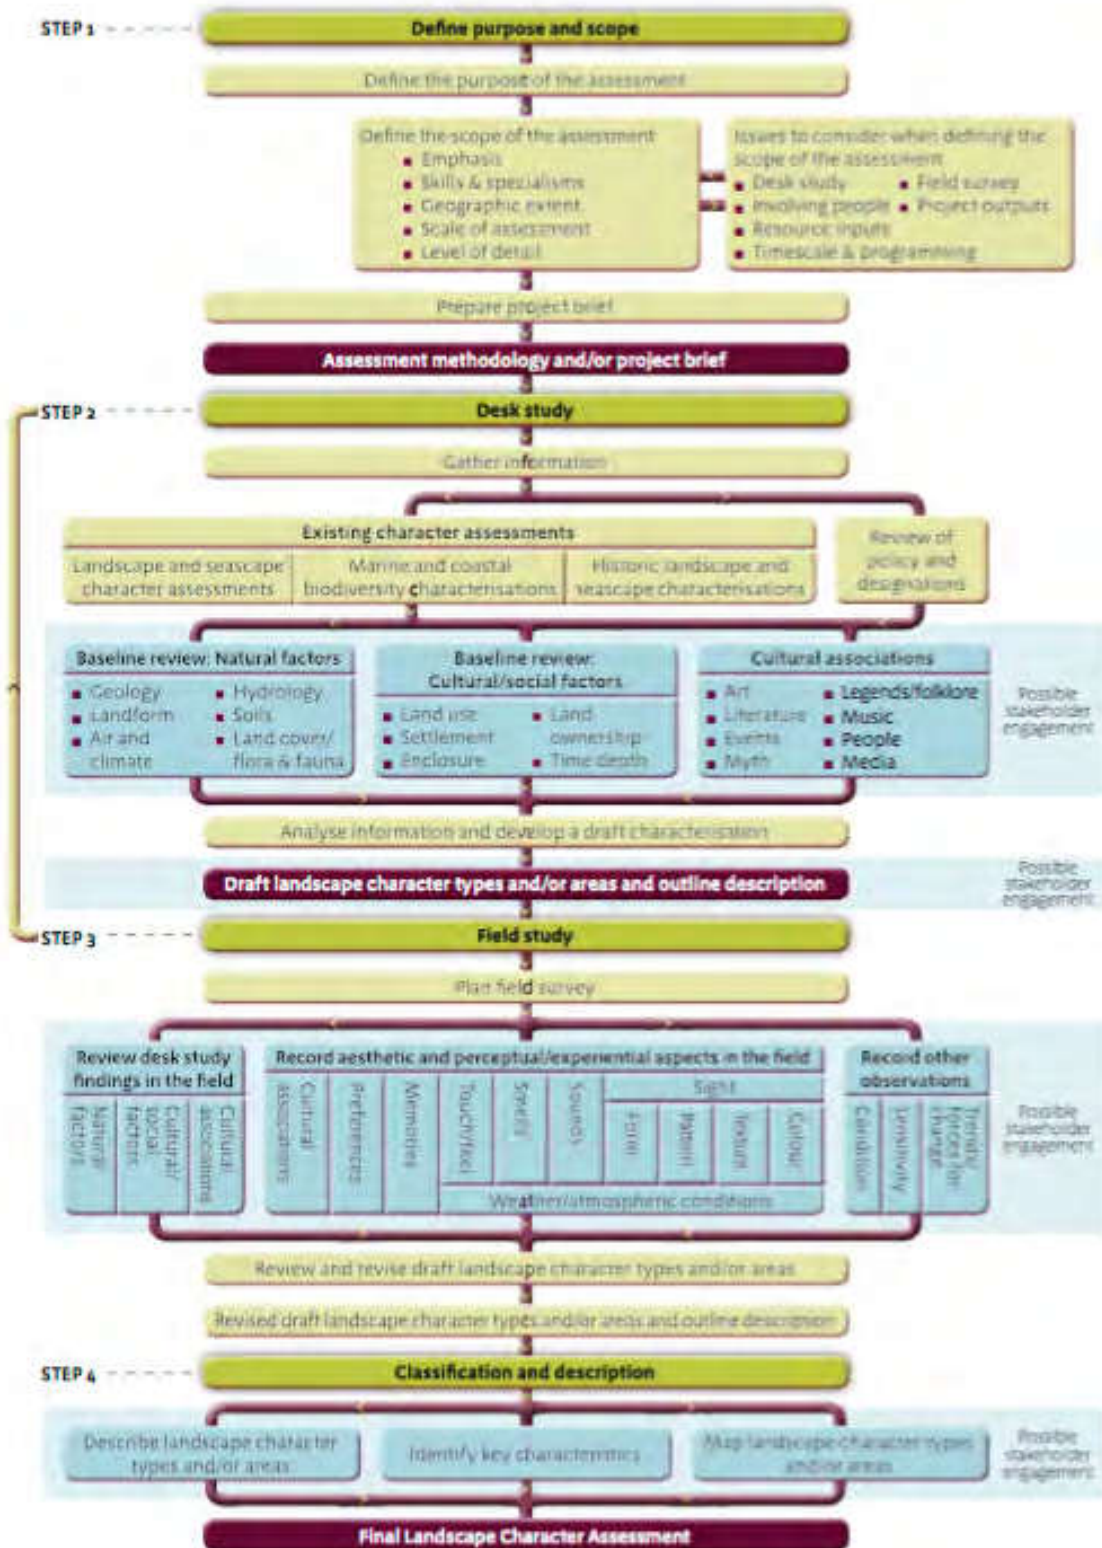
STEP 1

Define purpose and scope

Define the purpose of the assessment

Define the scope of the assessment
- Emphasis
- Skills & specialisms
- Geographic extent
- Scale of assessment
- Level of detail

Issues to consider when defining the scope of the assessment
- Desk study
- Field surveys
- Involving people
- Project outputs
- Resource inputs
- Timescale & programming

Prepare project brief

Assessment methodology and/or project brief

STEP 2

Desk study

Gather information

Existing character assessments

Landscape and seascape character assessments

Marine and coastal biodiversity characterisations

Historic landscape and seascape characterisations

Review of policy and designations

Baseline review: Natural factors
- Geology
- Landform
- Air and climate
- Hydrology
- Soils
- Land cover/ flora & fauna

Baseline review: Cultural/social factors
- Land use
- Settlement
- Enclosure
- Land ownership
- Time depth

Cultural associations
- Art
- Literature
- Events
- Myth
- Legends/folklore
- Music
- People
- Media

Possible stakeholder engagement

Analyse information and develop a draft characterisation

Draft landscape character types and/or areas and outline description

Possible stakeholder engagement

STEP 3

Field study

Plan field survey

Review desk study findings in the field

Natural factors

Cultural/ social factors

Cultural associations

Record aesthetic and perceptual/experiential aspects in the field

Cultural associations

Preferences

Memories

Touch/feel

Smell

Sounds

Sight

Form

Pattern

Texture

Colour

Weather/atmospheric conditions

Record other observations

Condition

Sensitivity

Trends/ forces for change

Possible stakeholder engagement

Review and revise draft landscape character types and/or areas

Revised draft landscape character types and/or areas and outline description

STEP 4

Classification and description

Describe landscape character types and/or areas

Identify key characteristics

Map landscape character types and/or areas

Possible stakeholder engagement

Final Landscape Character Assessment